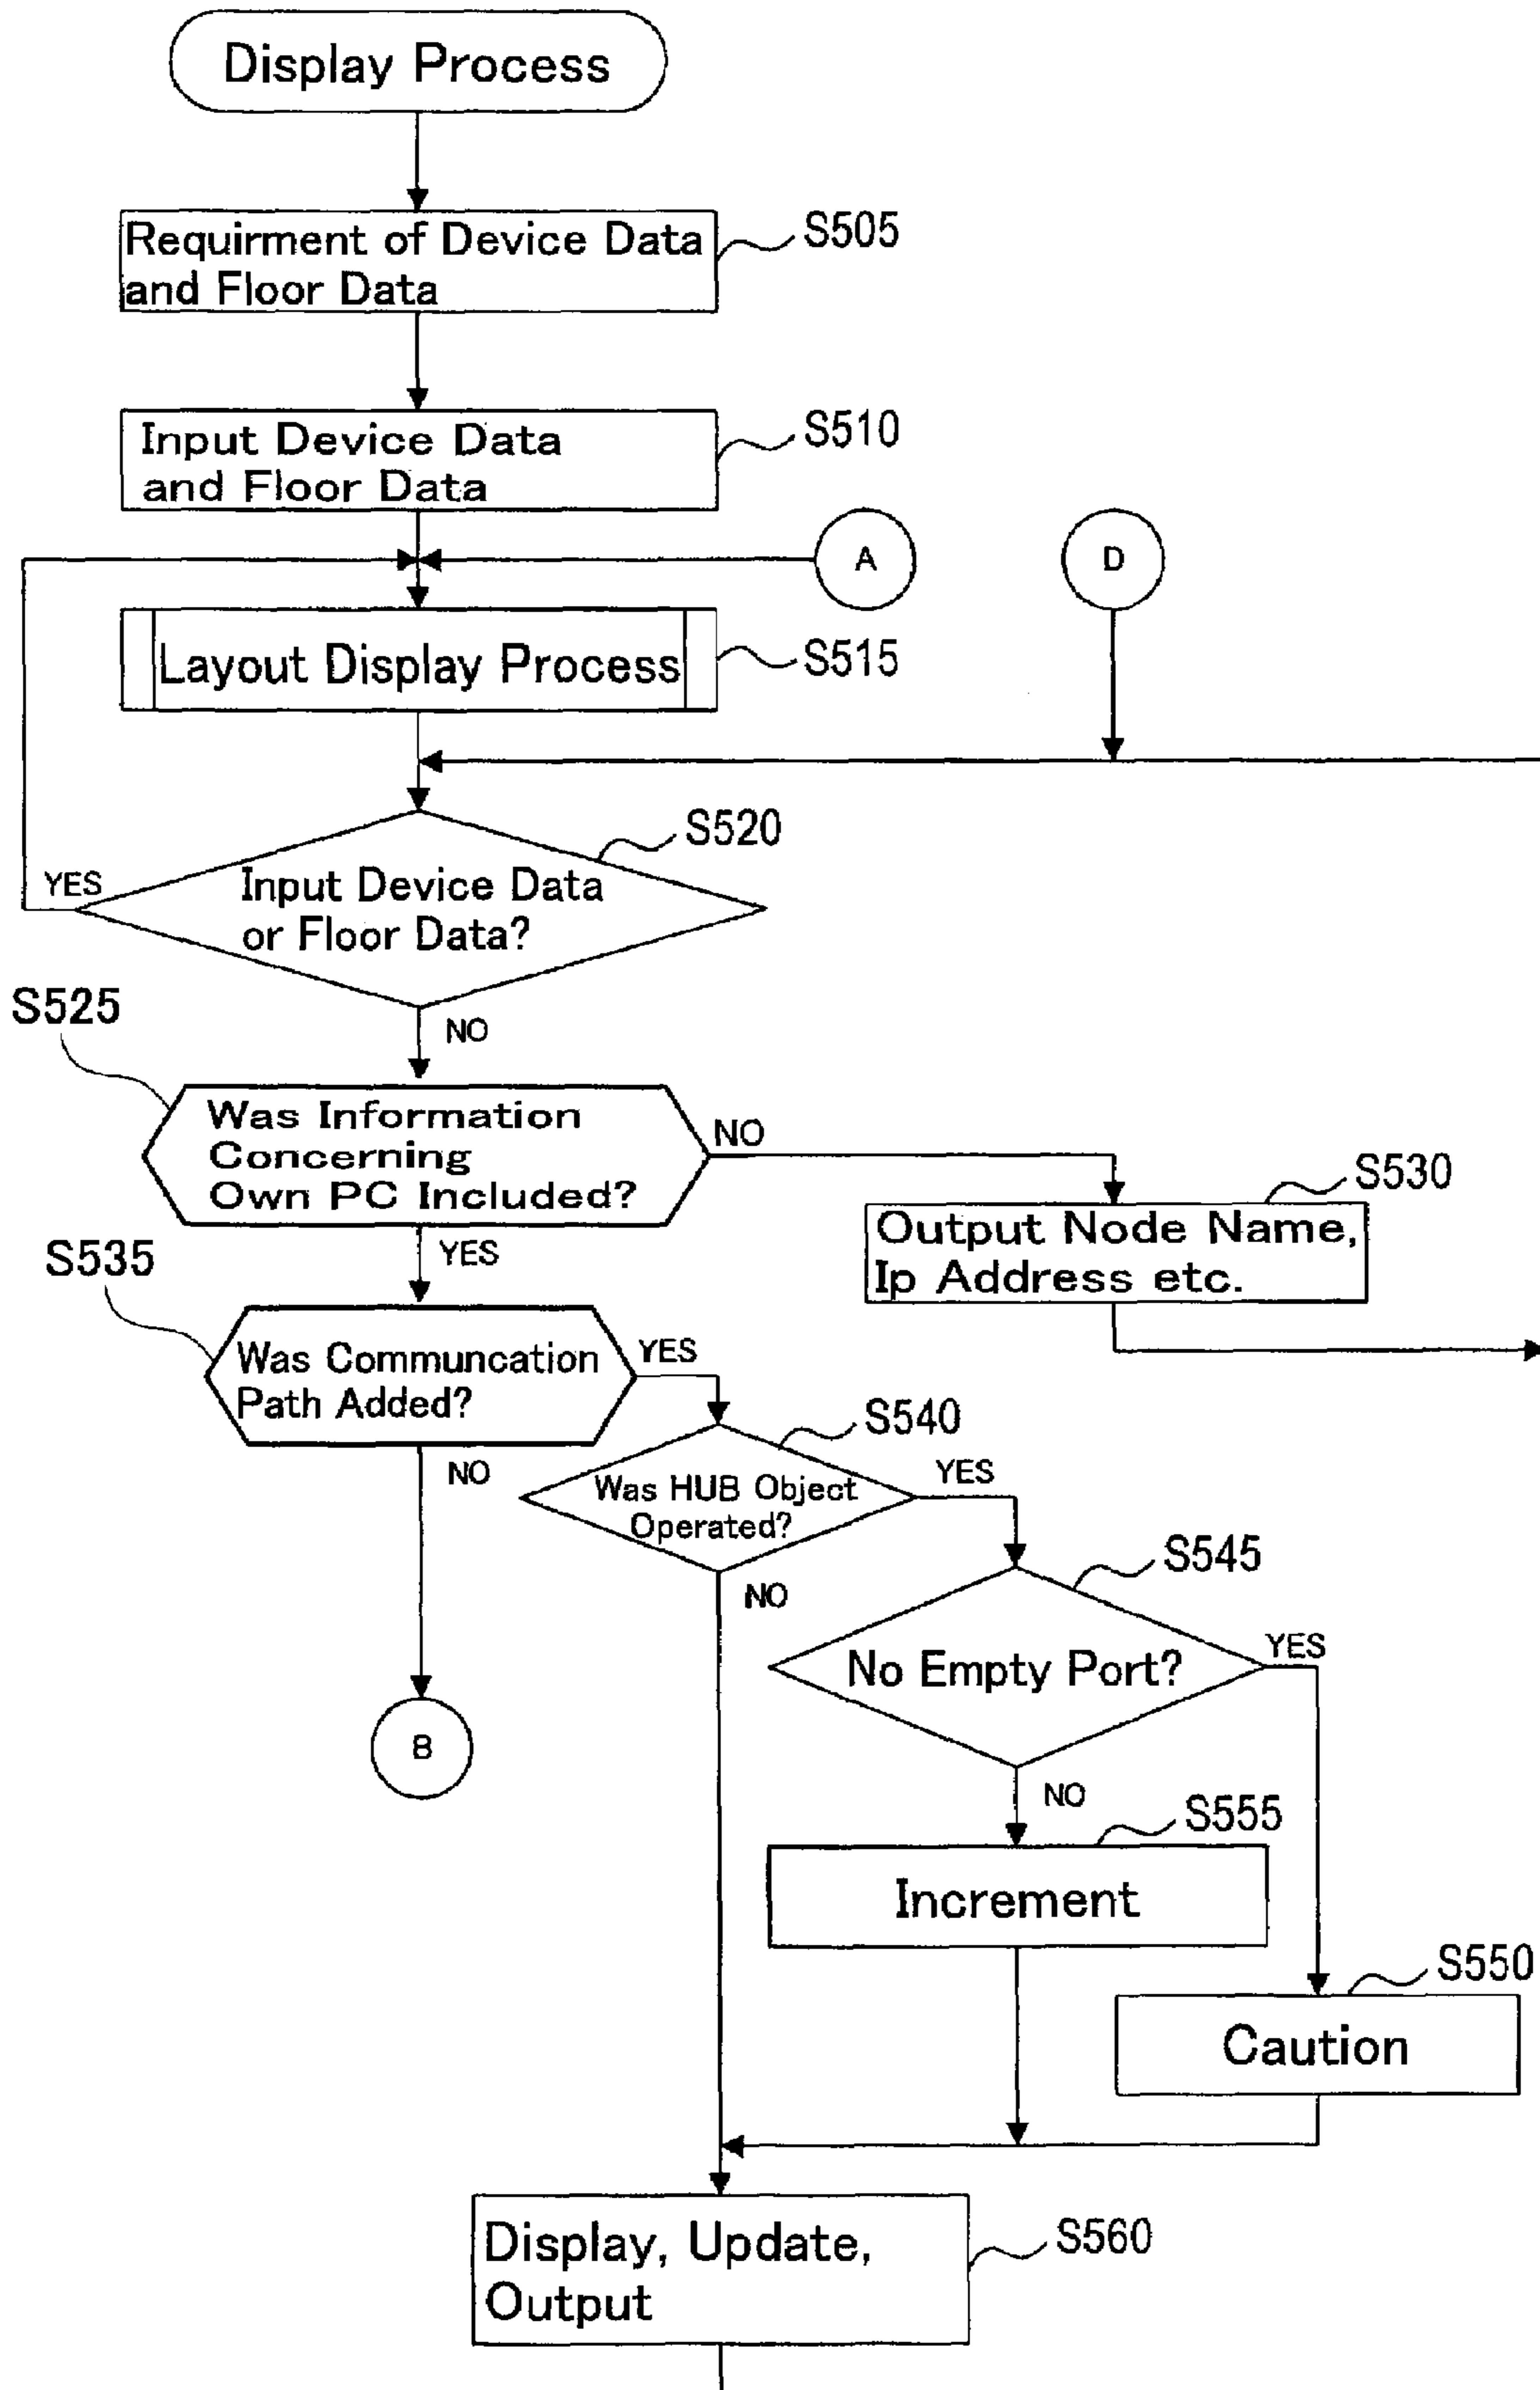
Display Process

Requirment of Device Data and Floor Data
S505

Input Device Data and Floor Data
S510

A

D

Layout Display Process
S515

S520
YES
Input Device Data or Floor Data?

S525
NO

Was Information Concerning Own PC Included?
NO

S530
Output Node Name, Ip Address etc.

S535
YES

Was Communcation Path Added?
YES

S540
NO

Was HUB Object Operated?
YES

NO

S545

No Empty Port?
YES

B

NO
S555

Increment

S550

Caution

Display, Update, Output
S560